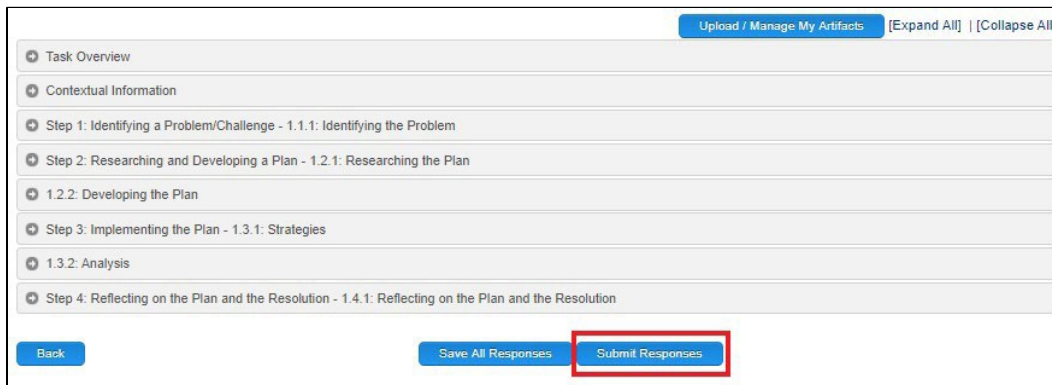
Upload / Manage My Artifacts [Expand All] | [Collapse All

Task Overview

Contextual Information

Step 1: Identifying a Problem/Challenge - 1.1.1: Identifying the Problem

Step 2: Researching and Developing a Plan - 1.2.1: Researching the Plan

1.2.2: Developing the Plan

Step 3: Implementing the Plan - 1.3.1: Strategies

1.3.2: Analysis

Step 4: Reflecting on the Plan and the Resolution - 1.4.1: Reflecting on the Plan and the Resolution

Back

Save All Responses

Submit Responses